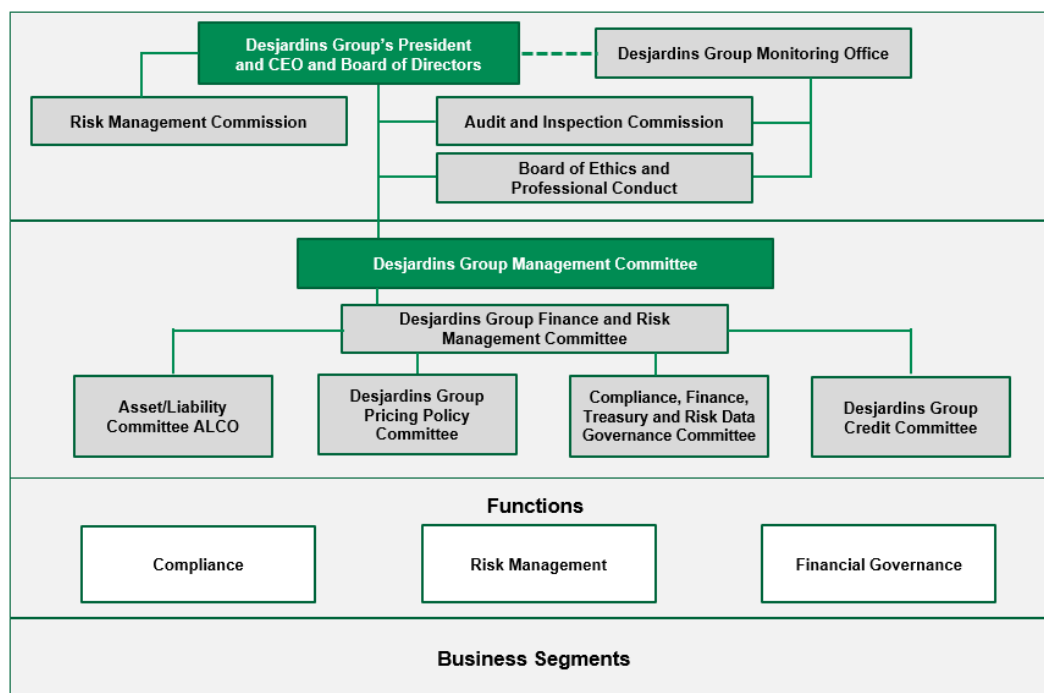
Desjardins Group's President and CEO and Board of Directors

Desjardins Group Monitoring Office

Risk Management Commission

Audit and Inspection Commission

Board of Ethics and Professional Conduct

Desjardins Group Management Committee

Desjardins Group Finance and Risk Management Committee

Asset/Liability Committee ALCO

Desjardins Group Pricing Policy Committee

Compliance, Finance, Treasury and Risk Data Governance Committee

Desjardins Group Credit Committee

Functions

Compliance

Risk Management

Financial Governance

Business Segments